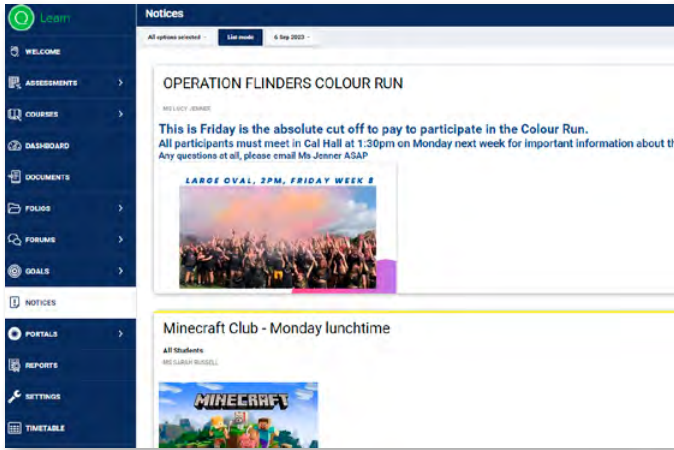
Learn

WELCOME
ASSESSMENTS
COURSES
DASHBOARD
DOCUMENTS
FOLIOS
FORUMS
GOALS
NOTICES
PORTALS
REPORTS
SETTINGS
TIMETABLE

Notices

All options selected
List mode
6 Sep 2023

OPERATION FLINDERS COLOUR RUN

MS LUCY JENNER

This is Friday is the absolute cut off to pay to participate in the Colour Run.
All participants must meet in Cal Hall at 1:30pm on Monday next week for important information about th
Any questions at all, please email Ms Jenner ASAP

LARGE OVAL, 2PM, FRIDAY WEEK 8

Minecraft Club - Monday lunchtime

All Students
MS SARAH RUSSELL

MINECRAFT